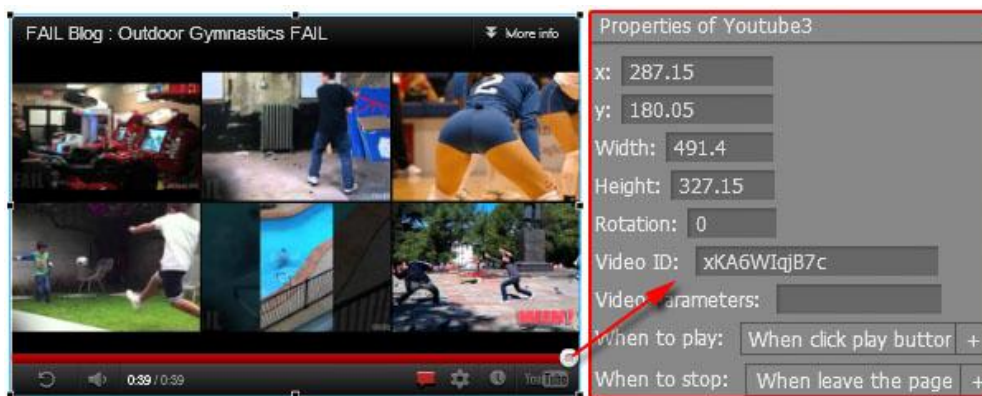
FAIL Blog : Outdoor Gymnastics FAIL

More info

0:39 / 0:59

YouTube

Properties of Youtube3

x: 287.15

y: 180.05

Width: 491.4

Height: 327.15

Rotation: 0

Video ID: xKA6WIqjB7c

Video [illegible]arameters:

When to play: When click play buttor +

When to stop: When leave the page +